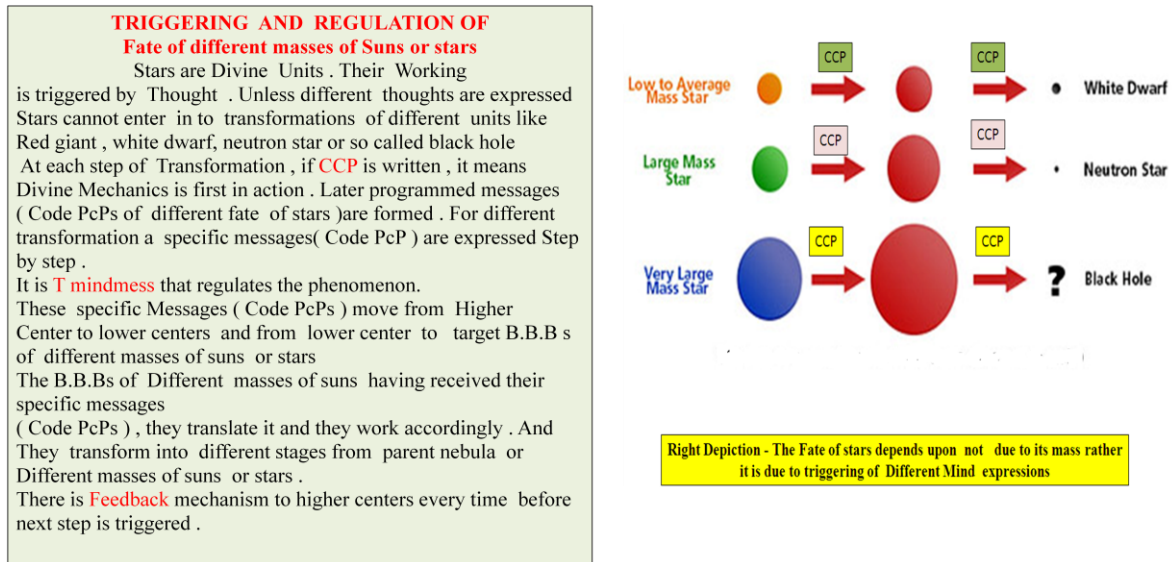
TRIGGERING AND REGULATION OF
Fate of different masses of Suns or stars
Stars are Divine Units . Their Working is triggered by Thought . Unless different thoughts are expressed Stars cannot enter in to transformations of different units like Red giant , white dwarf, neutron star or so called black hole
At each step of Transformation , if CCP is written , it means Divine Mechanics is first in action . Later programmed messages ( Code PcPs of different fate of stars )are formed . For different transformation a specific messages( Code PcP ) are expressed Step by step .
It is T mindmess that regulates the phenomenon.
These specific Messages ( Code PcPs ) move from Higher Center to lower centers and from lower center to target B.B.B s of different masses of suns or stars
The B.B.Bs of Different masses of suns having received their specific messages
( Code PcPs ) , they translate it and they work accordingly . And They transform into different stages from parent nebula or Different masses of suns or stars .
There is Feedback mechanism to higher centers every time before next step is triggered .

CCP CCP
Low to Average Mass Star White Dwarf
CCP CCP
Large Mass Star Neutron Star
CCP CCP
Very Large Mass Star ? Black Hole

Right Depiction - The Fate of stars depends upon not due to its mass rather it is due to triggering of Different Mind expressions